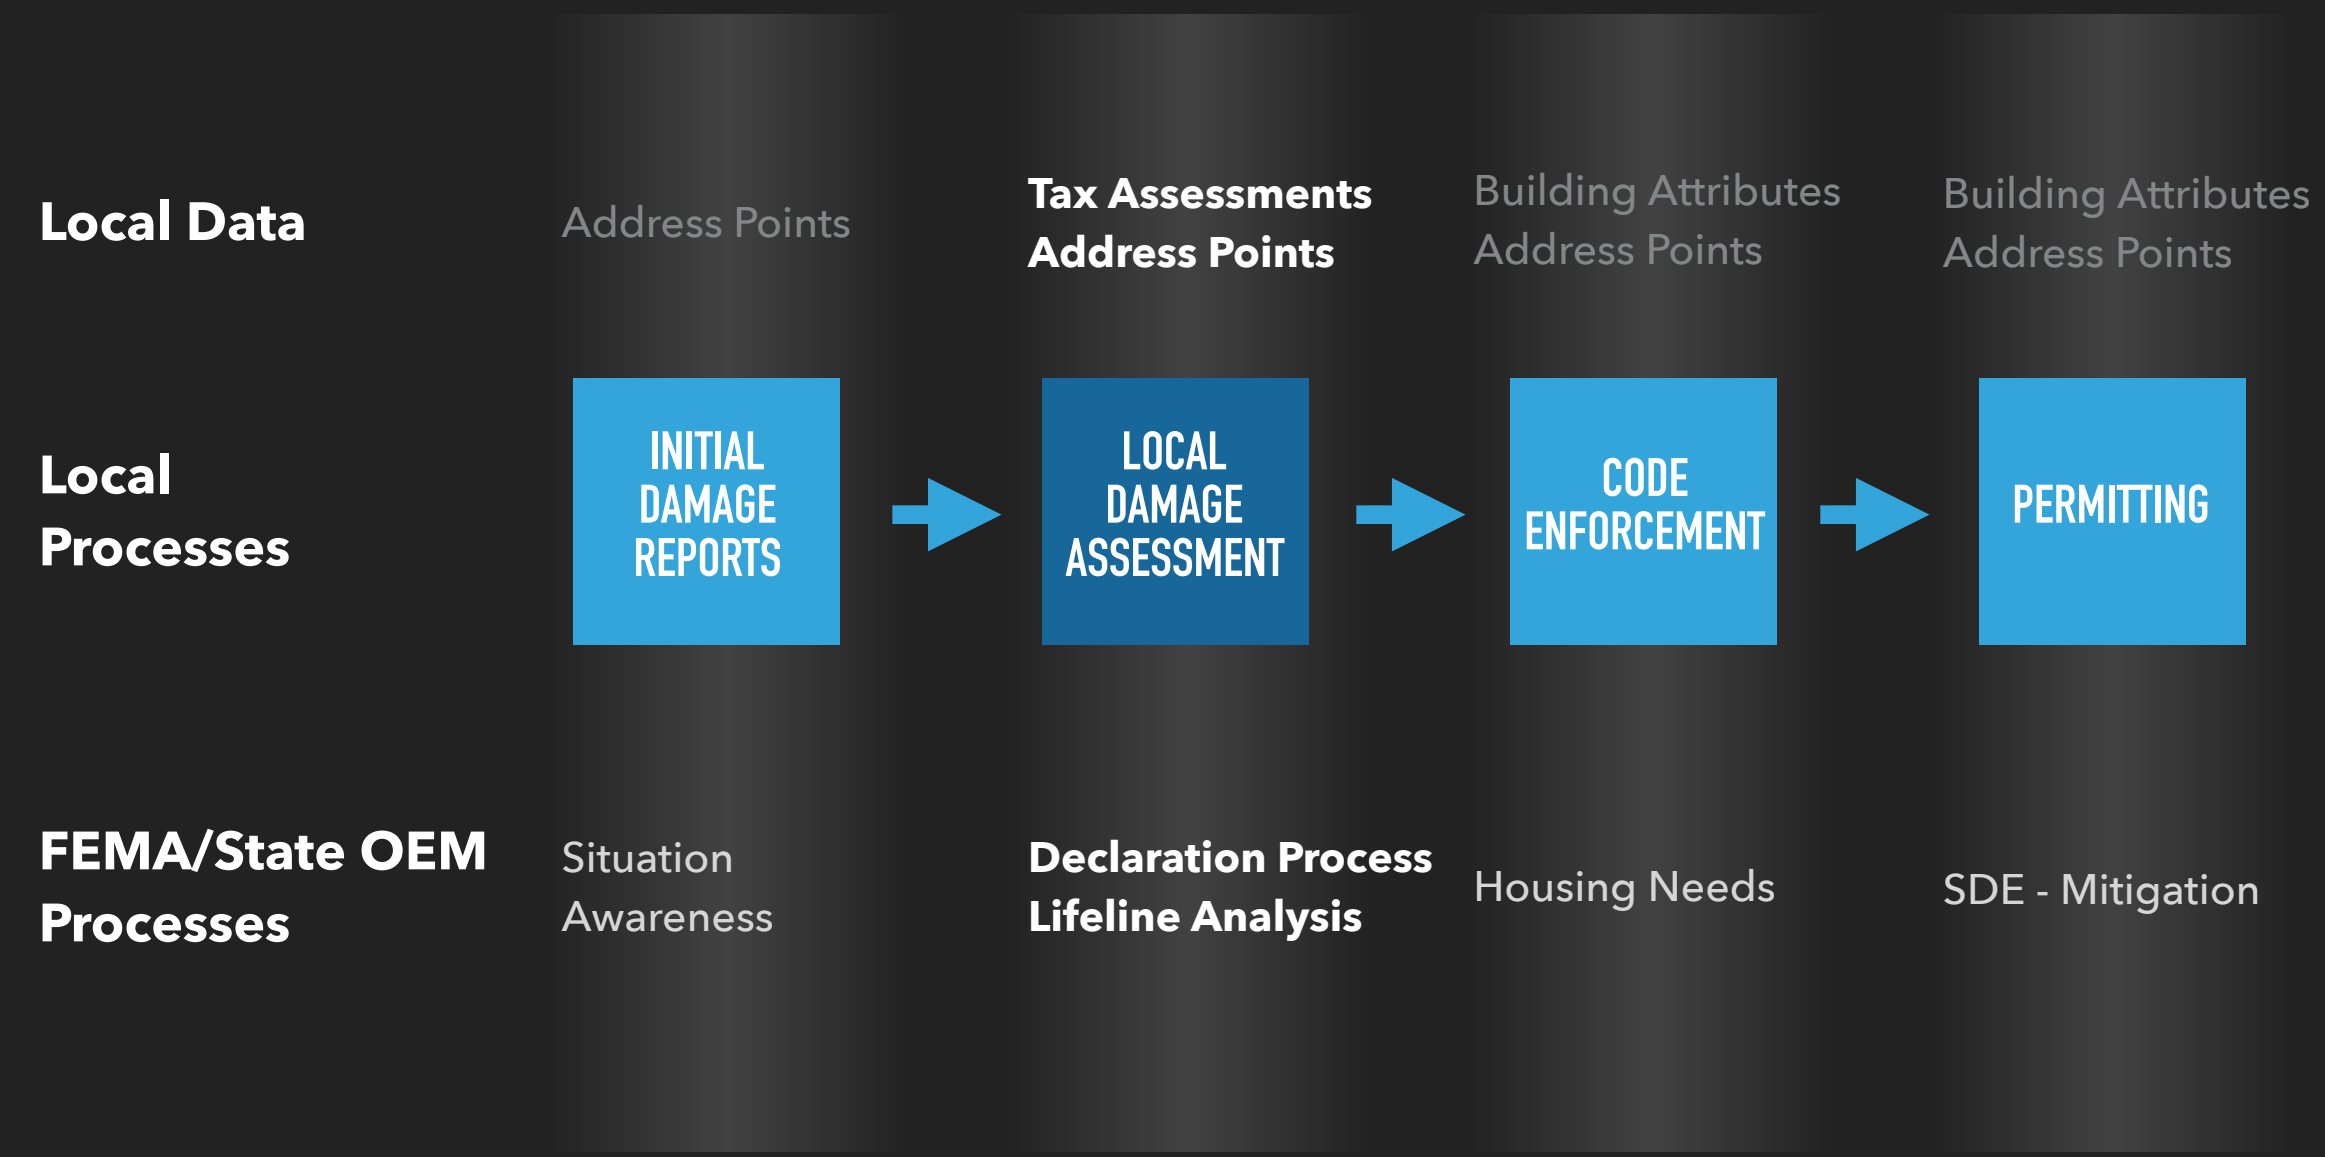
| | | | | |
|---|---|---|---|---|
| Local Data | Address Points | Tax Assessments Address Points | Building Attributes Address Points | Building Attributes Address Points |
| Local Processes | INITIAL DAMAGE REPORTS | LOCAL DAMAGE ASSESSMENT | CODE ENFORCEMENT | PERMITTING |
| FEMA/State OEM Processes | Situation Awareness | Declaration Process Lifeline Analysis | Housing Needs | SDE - Mitigation |